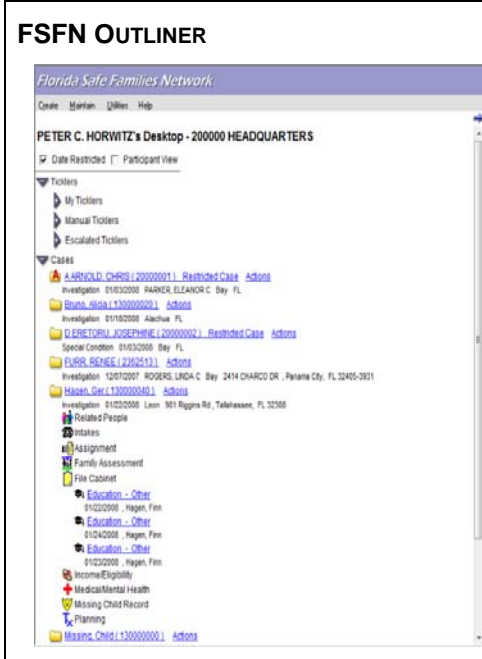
FSFN OUTLINER

Florida Safe Families Network

Create Maintain Utilities Help

PETER C. HORWITZ's Desktop - 200000 HEADQUARTERS

Date Restricted Participant View

Ticklers

My Ticklers

Manual Ticklers

Escalated Ticklers

Cases

A ARNOLD, CHRIS ( 20000001 ) Restricted Case Actions

Investigation 01/03/2008 PARKER, ELEANOR C Bay FL

Bruno, Alicia ( 130000020 ) Actions

Investigation 01/18/2008 Alachua FL

D ERETORU, JOSEPHINE ( 20000002 ) Restricted Case Actions

Special Condition 01/03/2008 Bay FL

FURR, RENEE ( 2362513 ) Actions

Investigation 12/07/2007 ROGERS, LINDA C Bay 2414 CHARCO DR , Panama City, FL 32405-2831

Hagen, Ger ( 130000040 ) Actions

Investigation 01/22/2008 Leon 501 Riggins Rd , Tallahassee, FL 32308

Related People

Intakes

Assignment

Family Assessment

File Cabinet

Education - Other

01/22/2008 , Hagen, Finn

Education - Other

01/24/2008 , Hagen, Finn

Education - Other

01/23/2008 , Hagen, Finn

Income/Eligibility

Medical/Mental Health

Missing Child Record

Planning

Missing, Child ( 130000000 ) Actions